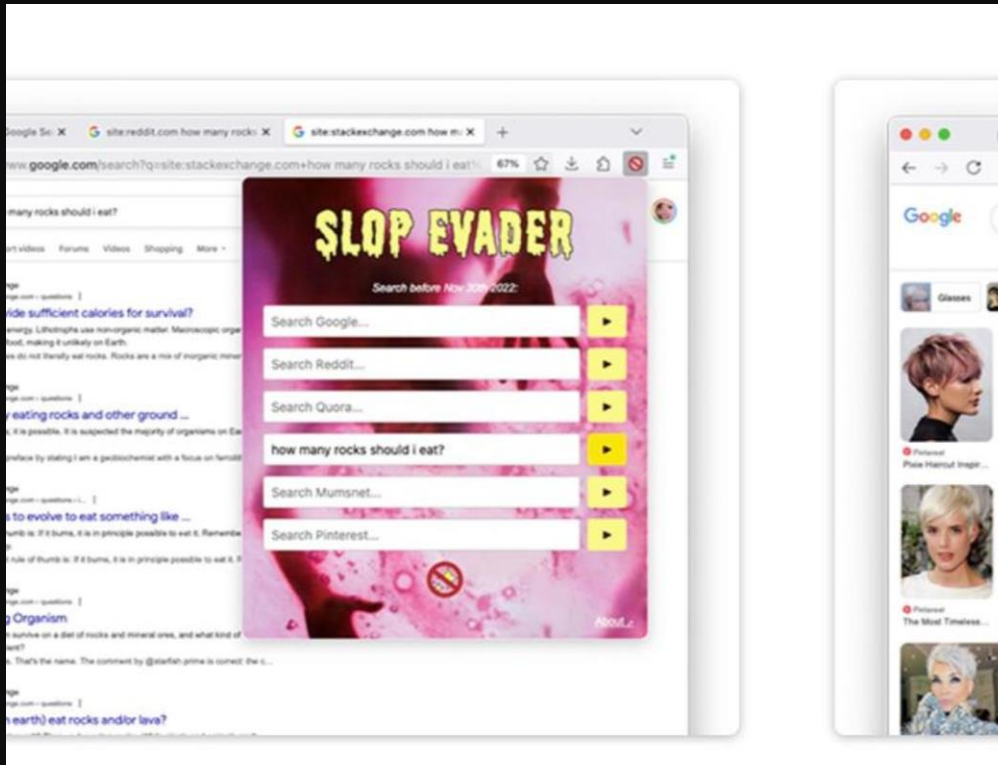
oogle Se X site:reddit.com how many rocks X site:stackexchange.com how m X +

ww.google.com/search?q=site:stackexchange.com+how many rocks should i eat 67%

many rocks should i eat?

rt videos Forums Videos Shopping More

vide sufficient calories for survival?

energy. Lithotrophs use non-organic matter. Macroscopic orga

food, making it unlikely on Earth.

e do not literally eat rocks. Rocks are a mix of inorganic mine

y eating rocks and other ground ...

, it is possible. It is suspected the majority of organisms on Ea

preface by stating I am a geobiochemist with a focus on ferroli

s to evolve to eat something like ...

umb is: If it burns, it is in principle possible to eat it. Remembe

rule of thumb is: If it burns, it is in principle possible to eat it.

g Organism

survive on a diet of rocks and mineral ores, and what kind of

. That's the name. The comment by @starfish prime is correct: the c...

n earth) eat rocks and/or lava?

SLOP EVADER

Search before Nov 30th 2022:

Search Google...

Search Reddit...

Search Quora...

how many rocks should i eat?

Search Mumsnet...

Search Pinterest...

About ↗

Google

Glasses

Pinterest
Pixie Haircut Inspir...

Pinterest
The Most Timeless...